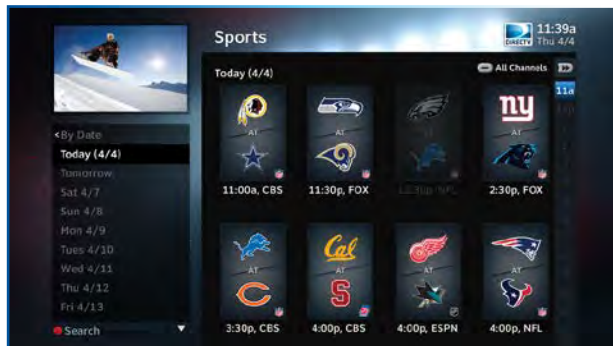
Sports

DIRECTV 11:39a Thu 4/4

Today (4/4)

All Channels

11a

<By Date
Today (4/4)
Tomorrow
Sat 4/7
Sun 4/8
Mon 4/9
Tues 4/10
Wed 4/11
Thu 4/12
Fri 4/13

Search

AT
11:00a, CBS

AT
11:30p, FOX

AT
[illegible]

ny
AT
2:30p, FOX

AT
3:30p, CBS

Cal
AT
S
4:00p, CBS

AT
4:00p, ESPN

AT
4:00p, NFL